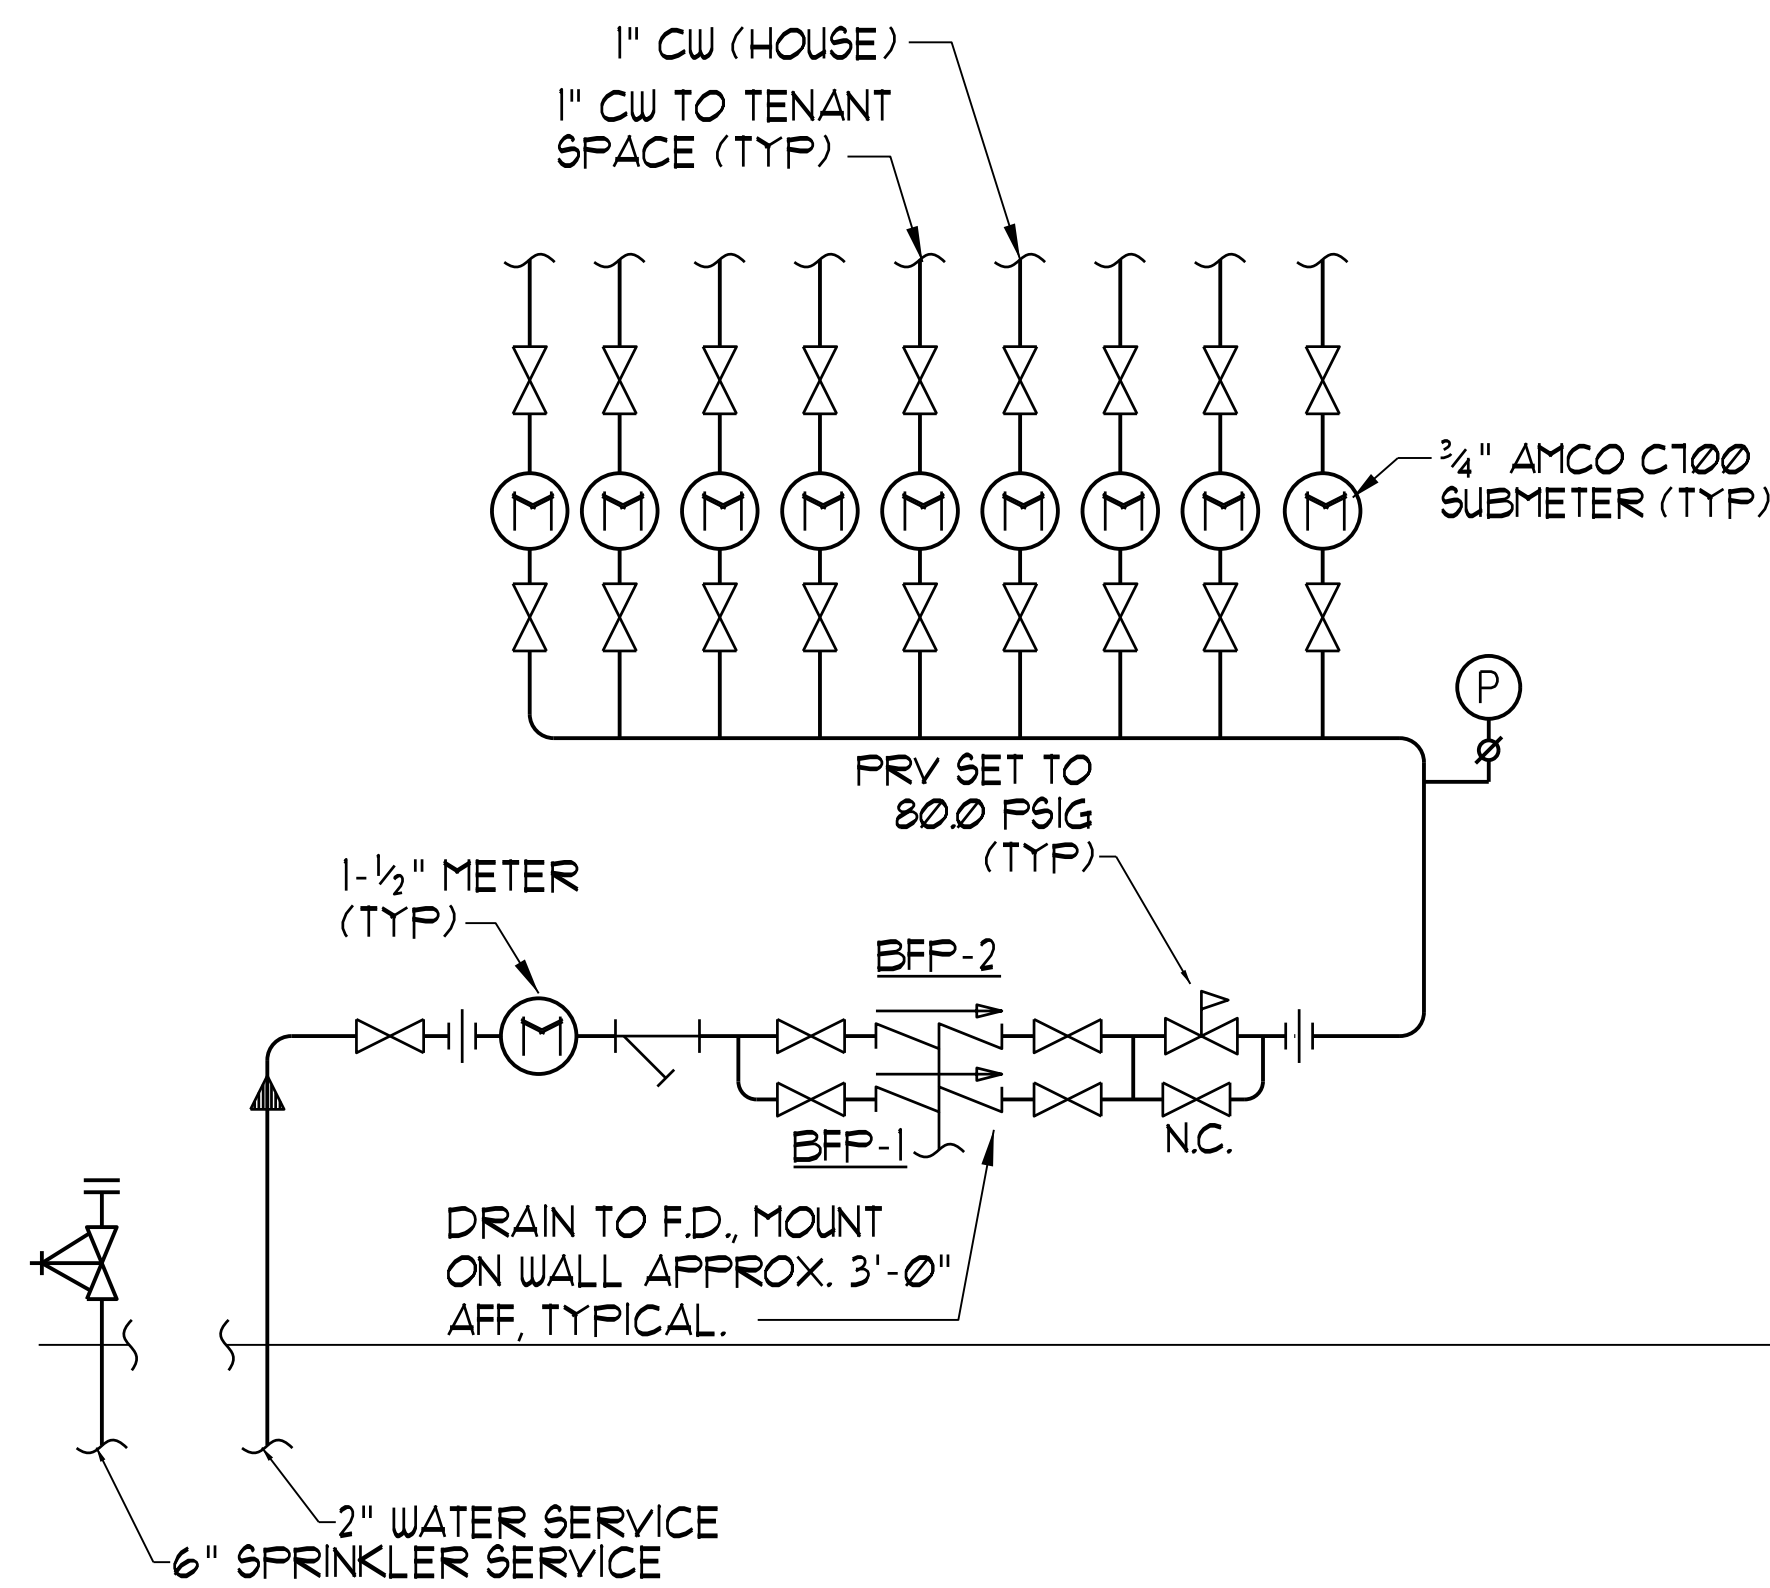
1" CW (HOUSE)

1" CW TO TENANT SPACE (TYP)

$\frac{3}{4}$" AMCO C700 SUBMETER (TYP)

P

PRV SET TO 80.0 PSIG (TYP)

1-$\frac{1}{2}$" METER (TYP)

BFP-2

BFP-1

N.C.

DRAIN TO F.D., MOUNT ON WALL APPROX. 3'-0" AFF, TYPICAL.

2" WATER SERVICE

6" SPRINKLER SERVICE